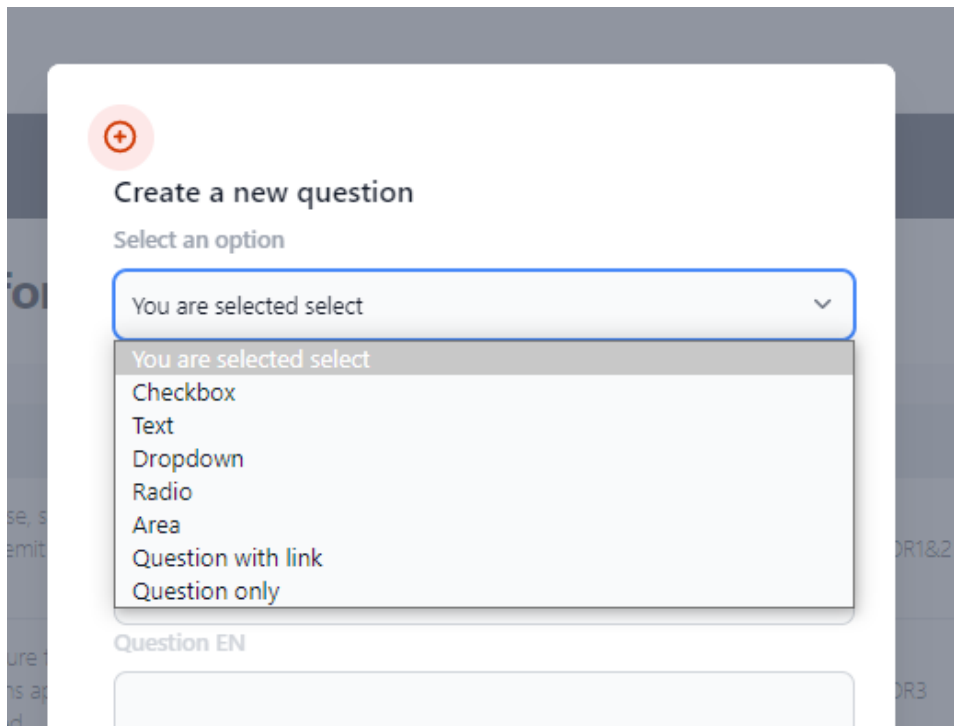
Create a new question

Select an option

You are selected select

You are selected select
Checkbox
Text
Dropdown
Radio
Area
Question with link
Question only

Question EN

fo

se, s
emit

ure t
ns ap
d

OR1&2

OR3